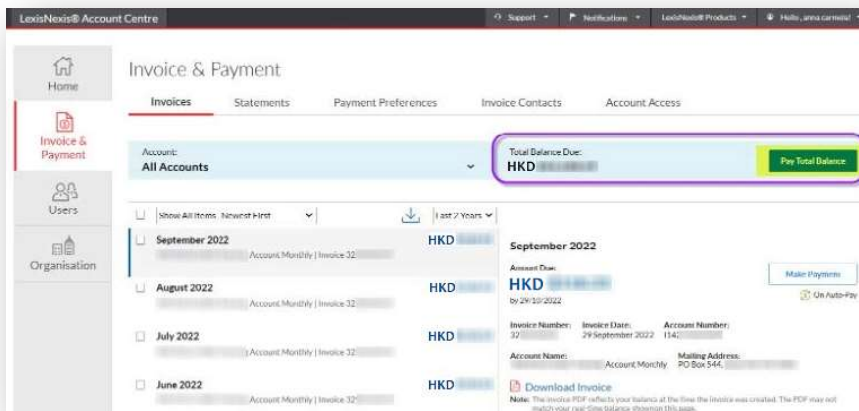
LexisNexis® Account Centre

Support Notifications LexisNexis® Products Hello, anna carmela!

Home

Invoice & Payment

Users

Organisation

Invoice & Payment

Invoices Statements Payment Preferences Invoice Contacts Account Access

Account:
All Accounts

Total Balance Due:
HKD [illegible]

Pay Total Balance

Show All Items Newest First

Last 2 Years

September 2022
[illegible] Account Monthly | Invoice 32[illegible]
HKD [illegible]

August 2022
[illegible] Account Monthly | Invoice 32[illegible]
HKD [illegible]

July 2022
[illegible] Account Monthly | Invoice 32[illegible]
HKD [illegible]

June 2022
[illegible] Account Monthly | Invoice 32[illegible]
HKD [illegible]

September 2022

Amount Due:
HKD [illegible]
by 29/10/2022

Make Payment

On Auto-Pay

Invoice Number: 32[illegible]
Invoice Date: 29 September 2022
Account Number: 1142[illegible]

Account Name: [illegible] Account Monthly
Mailing Address: PO Box 544, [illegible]

Download Invoice

Note: The invoice PDF reflects your balance at the time the invoice was created. The PDF may not match your real-time balance shown on this page.